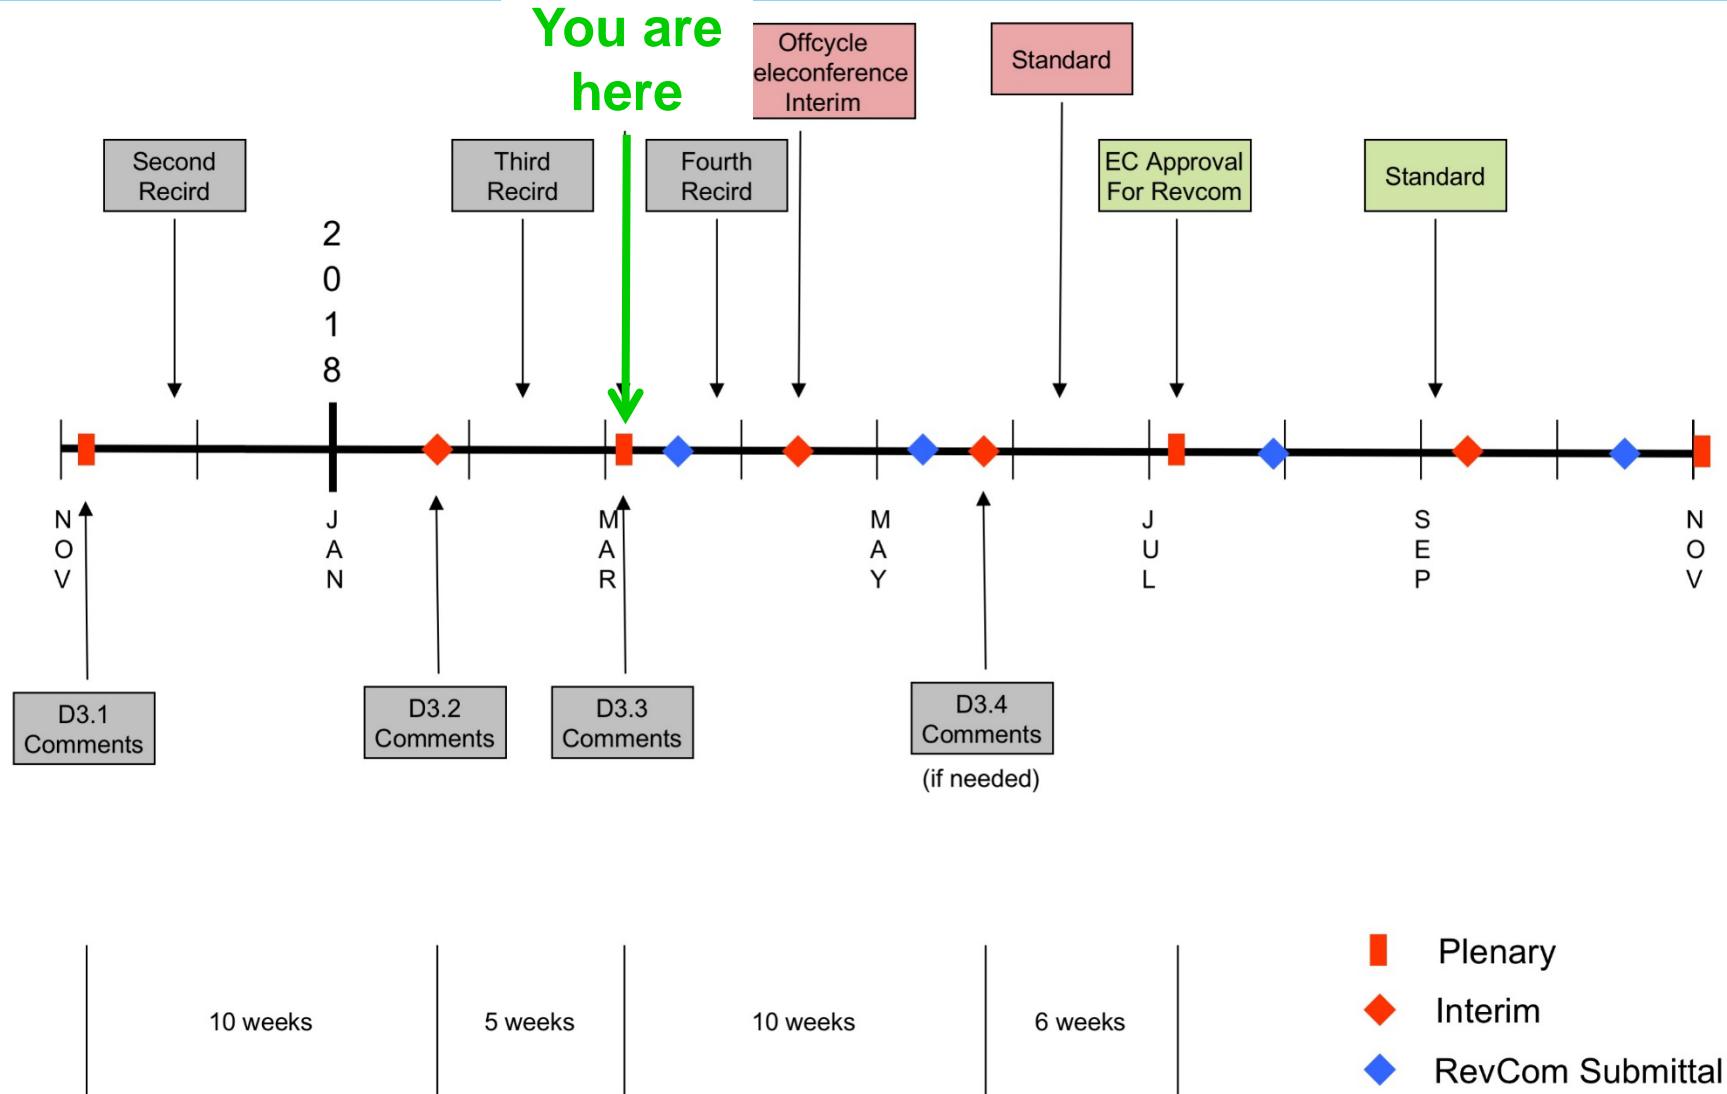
You are here

Offcycle eleconference Interim

Standard

Second Recird

Third Recird

Fourth Recird

EC Approval For Revcom

Standard

2
0
1
8

NOV

JAN

MAR

MAY

JUL

SEP

NOV

D3.1 Comments

D3.2 Comments

D3.3 Comments

D3.4 Comments
(if needed)

10 weeks

5 weeks

10 weeks

6 weeks

Plenary

Interim

RevCom Submittal